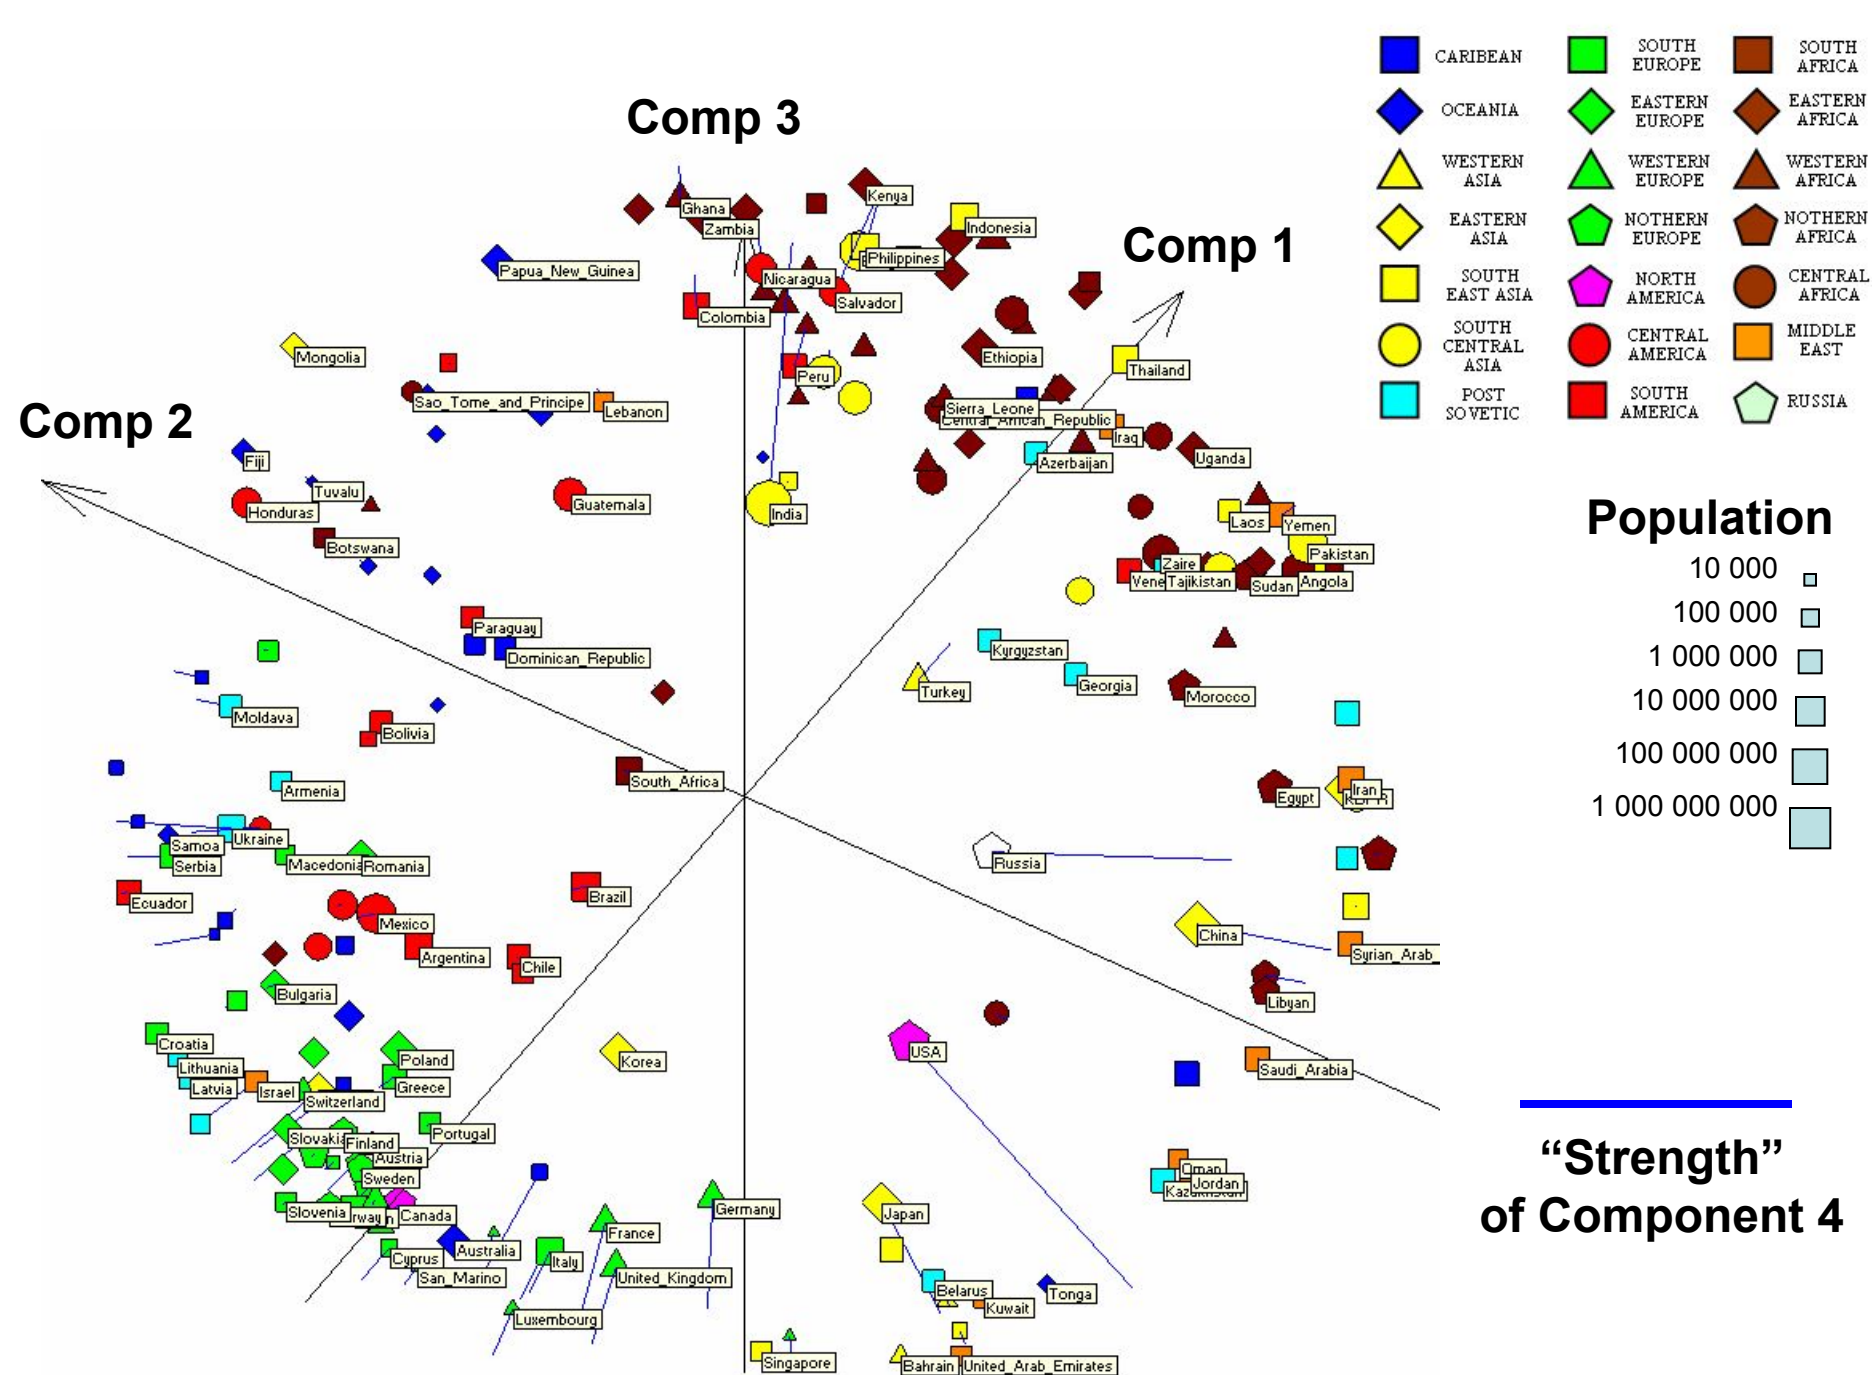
Comp 3

Comp 1

Comp 2

CARIBEAN
OCEANIA
WESTERN ASIA
EASTERN ASIA
SOUTH EAST ASIA
SOUTH CENTRAL ASIA
POST SOVETIC
SOUTH EUROPE
EASTERN EUROPE
WESTERN EUROPE
NOTHERN EUROPE
NORTH AMERICA
CENTRAL AMERICA
SOUTH AMERICA
SOUTH AFRICA
EASTERN AFRICA
WESTERN AFRICA
NOTHERN AFRICA
CENTRAL AFRICA
MIDDLE EAST
RUSSIA

Population
10 000
100 000
1 000 000
10 000 000
100 000 000
1 000 000 000

"Strength" of Component 4

Ghana
Zambia
Kenya
Indonesia
Philippines
Papua_New_Guinea
Nicaragua
Salvador
Colombia
Mongolia
Peru
Ethiopia
Thailand
Sao_Tome_and_Principe
Lebanon
Sierra_Leone
Central_African_Republic
Iraq
Uganda
Azerbaijan
Fiji
Tuvalu
Honduras
Guatemala
India
Botswana
Laos
Yemen
Pakistan
Zaire
Vene
Tajikistan
Sudan
Angola
Paraguay
Dominican_Republic
Kyrgyzstan
Georgia
Turkey
Morocco
Moldava
Bolivia
Armenia
South_Africa
Egypt
Iran
Samoa
Ukraine
Serbia
Macedonia
Romania
Russia
Ecuador
Brazil
Mexico
Argentina
Chile
China
Syrian_Arab
Libyan
Bulgaria
Croatia
Lithuania
Latvia
Israel
Switzerland
Poland
Greece
Korea
USA
Saudi_Arabia
Portugal
Slovakia
Finland
Austria
Sweden
Slovenia
rway
Canada
Cyprus
Australia
San_Marino
Italy
France
United_Kingdom
Germany
Luxembourg
Japan
Oman
Jordan
Kazakhstan
Belarus
Kuwait
Tonga
Singapore
Bahrain
United_Arab_Emirates